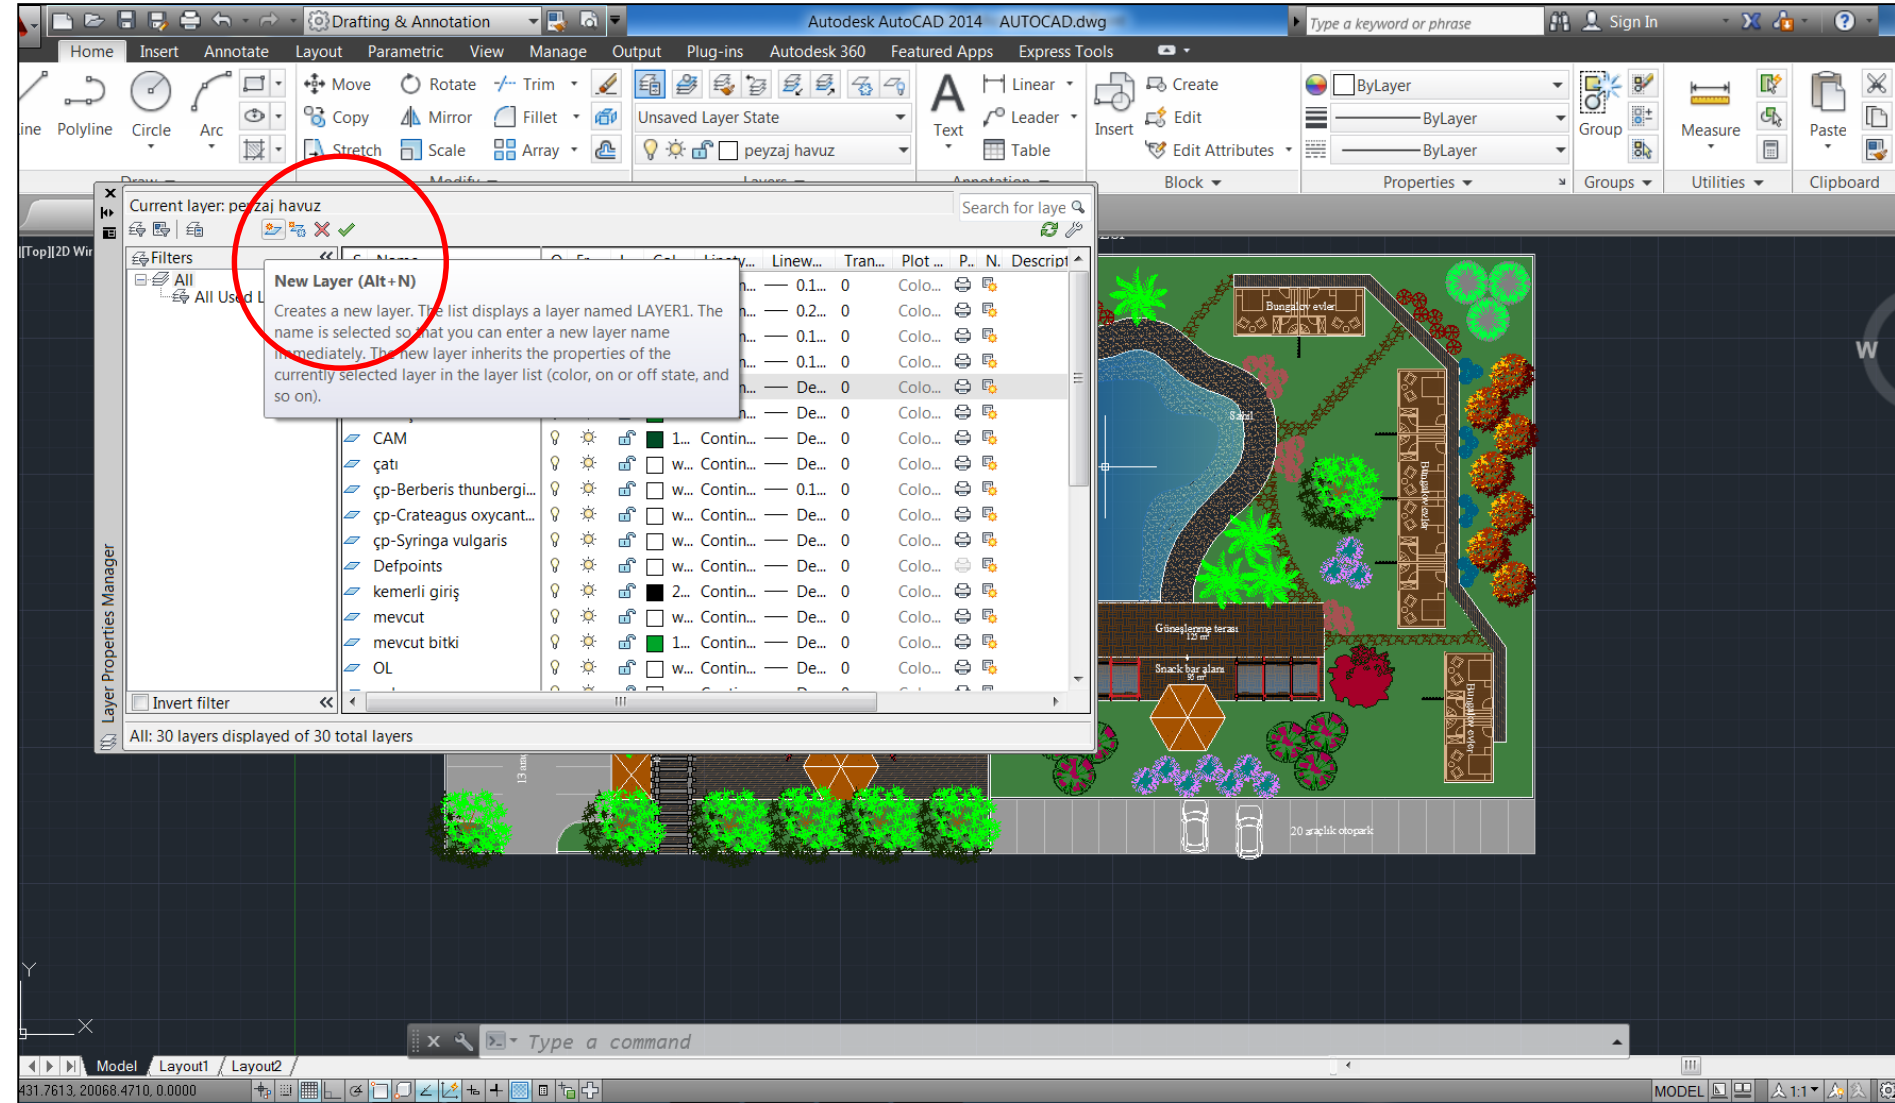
Drafting & Annotation
Autodesk AutoCAD 2014 AUTOCAD.dwg
Type a keyword or phrase
Sign In

Home Insert Annotate Layout Parametric View Manage Output Plug-ins Autodesk 360 Featured Apps Express Tools

Line Polyline Circle Arc
Move Rotate Trim Copy Mirror Fillet Stretch Scale Array
Draw Modify
Unsaved Layer State
peyzaj havuz
Layers
Text
Linear Leader Table
Annotation
Insert
Create Edit Edit Attributes
Block
ByLayer
ByLayer
ByLayer
Properties
Group
Groups
Measure
Utilities
Paste
Clipboard

[Top][2D Wir

Current layer: peyzaj havuz
Search for laye
Filters
All
All Used L
New Layer (Alt+N)
Creates a new layer. The list displays a layer named LAYER1. The name is selected so that you can enter a new layer name immediately. The new layer inherits the properties of the currently selected layer in the layer list (color, on or off state, and so on).

| S.. | Name | O.. | Fr.. | L.. | Col.. | Linety.. | Linew... | Tran... | Plot ... | P.. | N.. | Descript |
|---|---|---|---|---|---|---|---|---|---|---|---|---|
| | | | | | | n... | 0.1... | 0 | Colo... | | | |
| | | | | | | n... | 0.2... | 0 | Colo... | | | |
| | | | | | | n... | 0.1... | 0 | Colo... | | | |
| | | | | | | n... | 0.1... | 0 | Colo... | | | |
| | | | | | | n... | De... | 0 | Colo... | | | |
| | | | | | | n... | De... | 0 | Colo... | | | |
| | CAM | | | | 1... | Contin... | De... | 0 | Colo... | | | |
| | çatı | | | | w... | Contin... | De... | 0 | Colo... | | | |
| | çp-Berberis thunbergi... | | | | w... | Contin... | 0.1... | 0 | Colo... | | | |
| | çp-Crateagus oxycant... | | | | w... | Contin... | De... | 0 | Colo... | | | |
| | çp-Syringa vulgaris | | | | w... | Contin... | De... | 0 | Colo... | | | |
| | Defpoints | | | | w... | Contin... | De... | 0 | Colo... | | | |
| | kemerli giriş | | | | 2... | Contin... | De... | 0 | Colo... | | | |
| | mevcut | | | | w... | Contin... | De... | 0 | Colo... | | | |
| | mevcut bitki | | | | 1... | Contin... | De... | 0 | Colo... | | | |
| | OL | | | | w... | Contin... | De... | 0 | Colo... | | | |

Invert filter
All: 30 layers displayed of 30 total layers
Layer Properties Manager

Bungalov evler
Sahil
Güneşlenme terası
Snack bar alanı
Bungalov evler
20 araçlık otopark
13 m
W

Type a command
Model Layout1 Layout2
431.7613, 20068.4710, 0.0000
MODEL 1:1